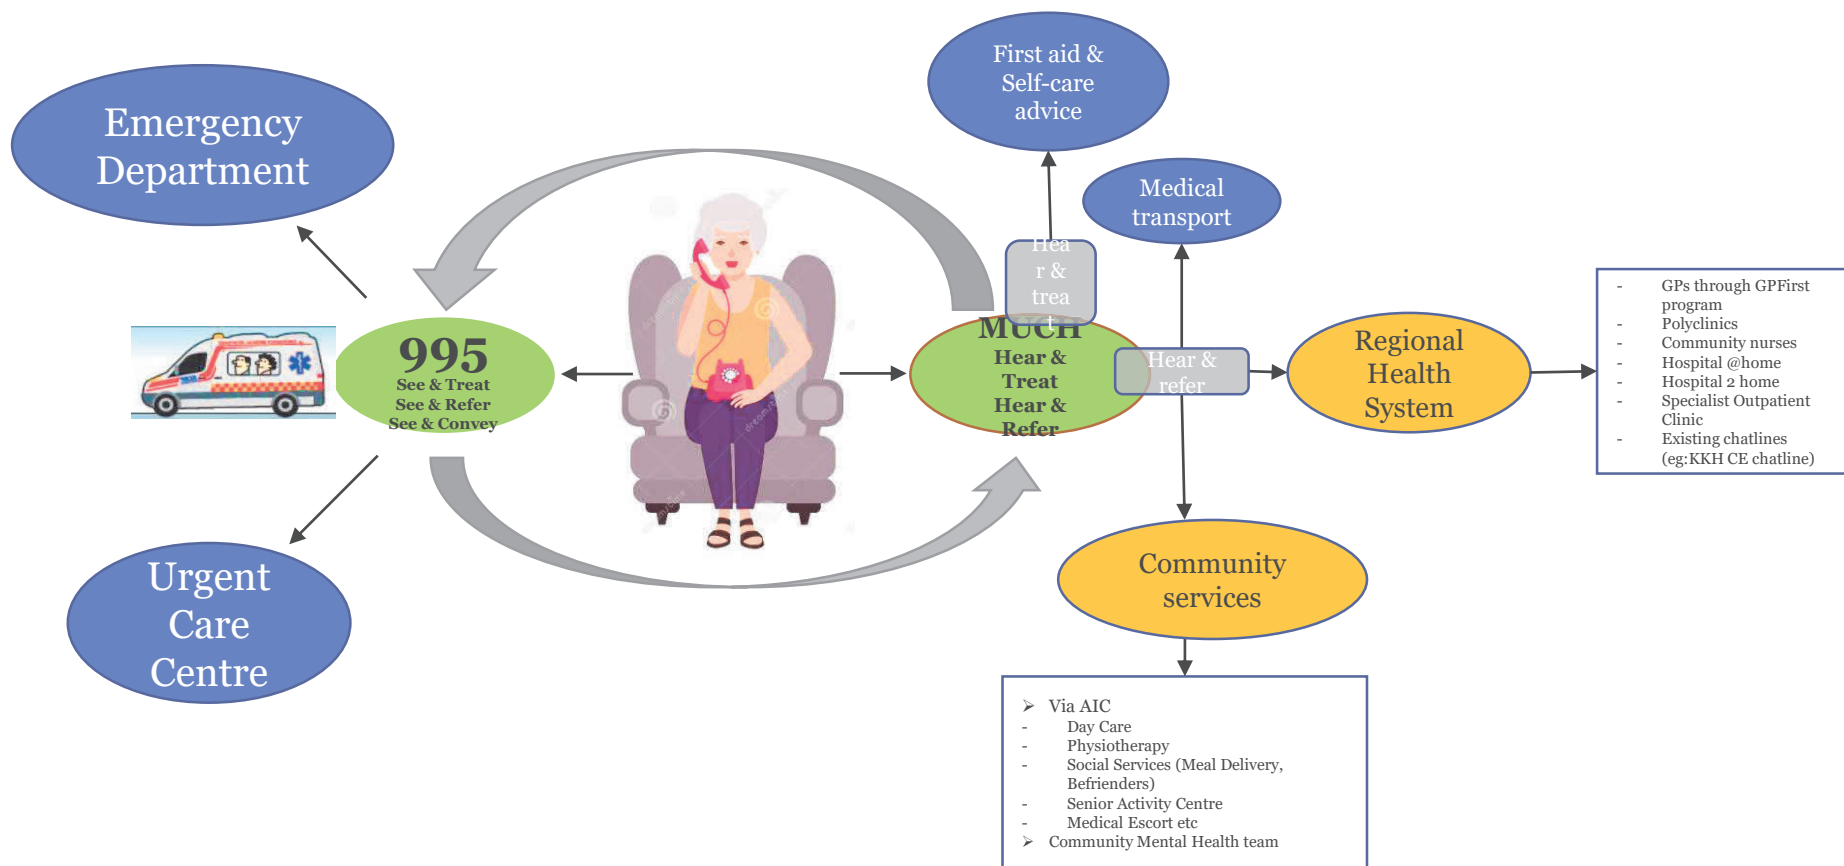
Emergency Department

First aid & Self-care advice

Medical transport

Hea r & trea t

995
See & Treat
See & Refer
See & Convey

MUCH
Hear & Treat
Hear & Refer

Hear & refer

Regional Health System

- GPs through GPFirst program
- Polyclinics
- Community nurses
- Hospital @home
- Hospital 2 home
- Specialist Outpatient Clinic
- Existing chatlines (eg:KKH CE chatline)

Urgent Care Centre

Community services

➢ Via AIC
- Day Care
- Physiotherapy
- Social Services (Meal Delivery, Befrienders)
- Senior Activity Centre
- Medical Escort etc
➢ Community Mental Health team